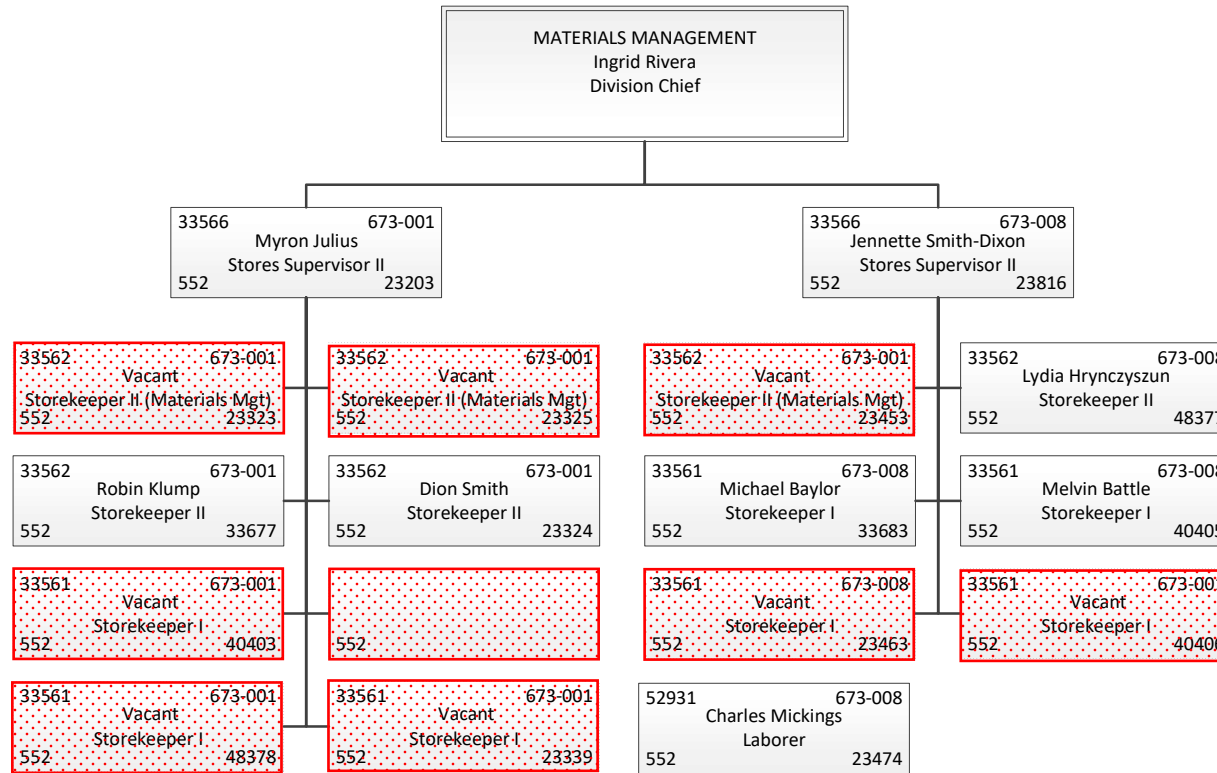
MATERIALS MANAGEMENT
Ingrid Rivera
Division Chief

33566 673-001
Myron Julius
Stores Supervisor II
552 23203

33566 673-008
Jennette Smith-Dixon
Stores Supervisor II
552 23816

33562 673-001
Vacant
Storekeeper II (Materials Mgt)
552 23323

33562 673-001
Vacant
Storekeeper II (Materials Mgt)
552 23325

33562 673-001
Vacant
Storekeeper II (Materials Mgt)
552 23453

33562 673-00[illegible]
Lydia Hrynczyszun
Storekeeper II
552 4837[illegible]

33562 673-001
Robin Klump
Storekeeper II
552 33677

33562 673-001
Dion Smith
Storekeeper II
552 23324

33561 673-008
Michael Baylor
Storekeeper I
552 33683

33561 673-00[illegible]
Melvin Battle
Storekeeper I
552 4040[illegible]

33561 673-001
Vacant
Storekeeper I
552 40403

552

33561 673-008
Vacant
Storekeeper I
552 23463

33561 673-00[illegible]
Vacant
Storekeeper I
552 4040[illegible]

33561 673-001
Vacant
Storekeeper I
552 48378

33561 673-001
Vacant
Storekeeper I
552 23339

52931 673-008
Charles Mickings
Laborer
552 23474